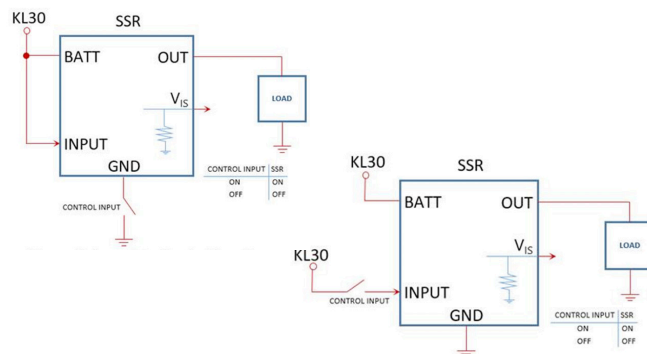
KL30

SSR

BATT

OUT

$V_{IS}$

LOAD

INPUT

GND

| CONTROL INPUT | SSR |
|---|---|
| ON | ON |
| OFF | OFF |

CONTROL INPUT

KL30

SSR

BATT

OUT

$V_{IS}$

LOAD

KL30

CONTROL INPUT

INPUT

GND

| CONTROL INPUT | SSR |
|---|---|
| ON | ON |
| OFF | OFF |